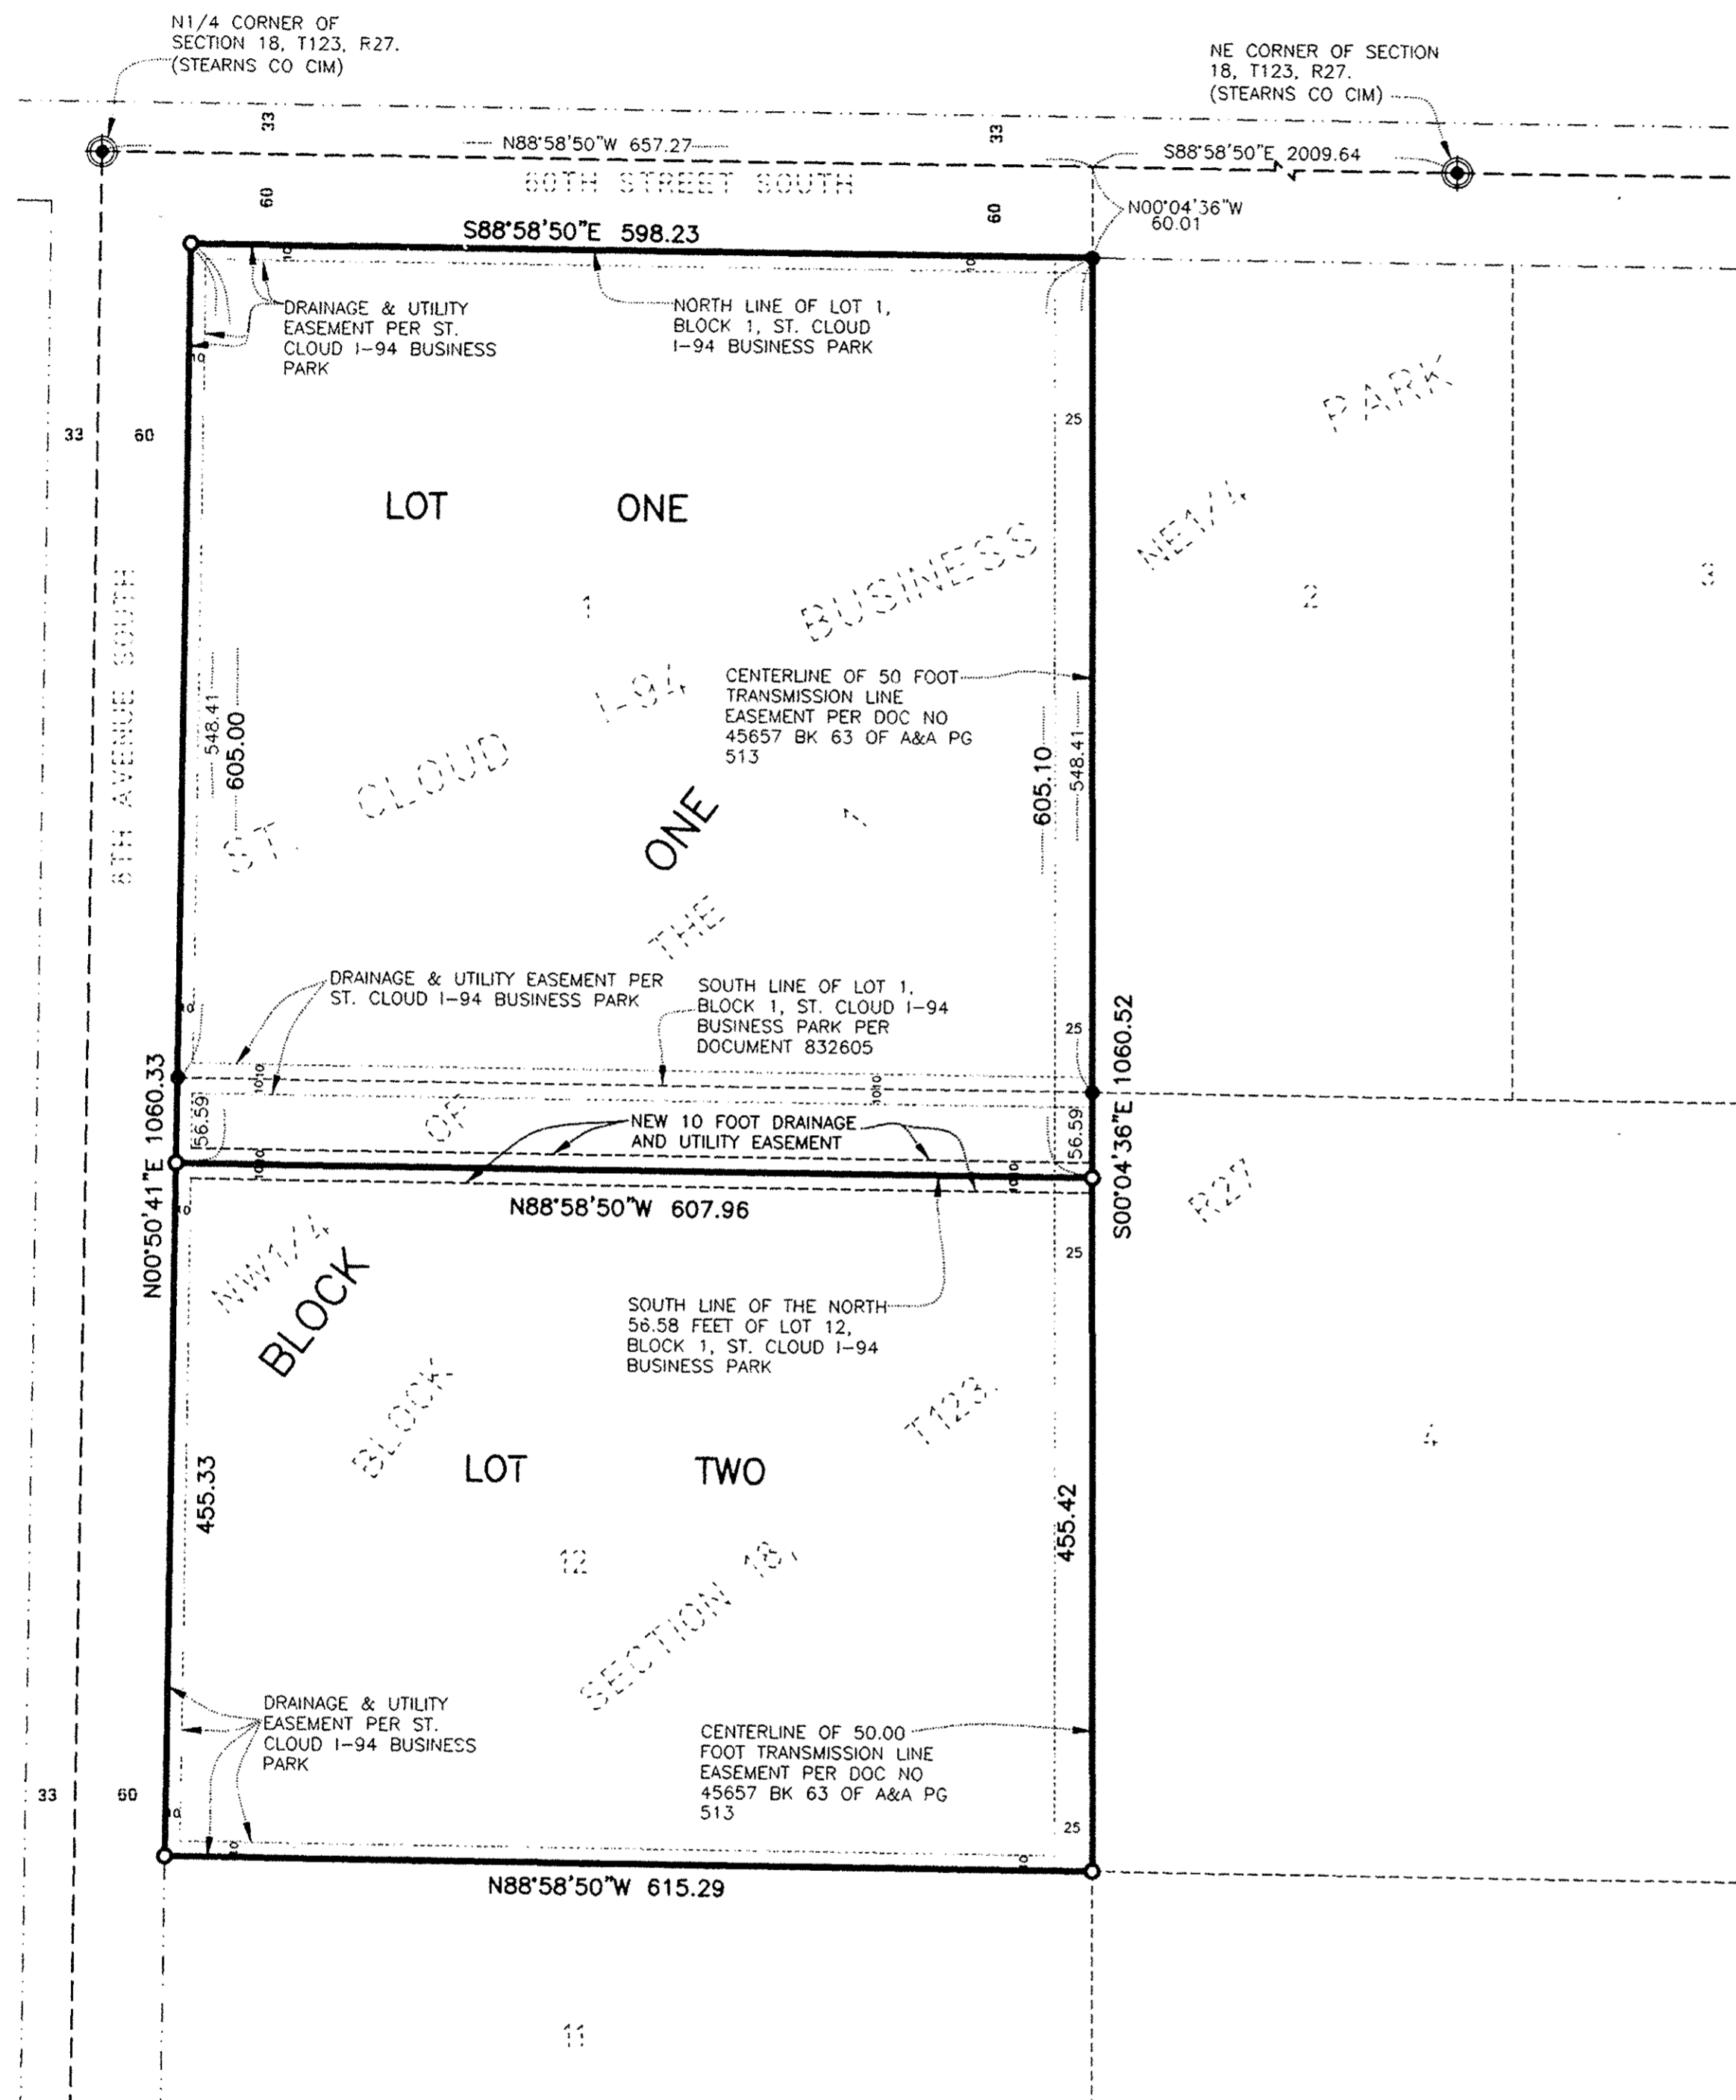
N1/4 CORNER OF SECTION 18, T123, R27. (STEARNS CO CIM)

NE CORNER OF SECTION 18, T123, R27. (STEARNS CO CIM)

33

33

N88°58'50"W 657.27

S88°58'50"E 2009.64

60TH STREET SOUTH

60

60

N00°04'36"W 60.01

S88°58'50"E 598.23

DRAINAGE & UTILITY EASEMENT PER ST. CLOUD I-94 BUSINESS PARK

NORTH LINE OF LOT 1, BLOCK 1, ST. CLOUD I-94 BUSINESS PARK

25

33

60

PARK

LOT ONE

NE1/4

BUSINESS

2

3

1

8TH AVENUE SOUTH

CENTERLINE OF 50 FOOT TRANSMISSION LINE EASEMENT PER DOC NO 45657 BK 63 OF A&A PG 513

I-94

548.41

605.00

ST. CLOUD

605.10

548.41

ONE

THE

DRAINAGE & UTILITY EASEMENT PER ST. CLOUD I-94 BUSINESS PARK

SOUTH LINE OF LOT 1, BLOCK 1, ST. CLOUD I-94 BUSINESS PARK PER DOCUMENT 832605

25

1060.52

N00°50'41"E 1060.33

56.59

OF

NEW 10 FOOT DRAINAGE AND UTILITY EASEMENT

56.59

S00°04'36"E

R27

N88°58'50"W 607.96

25

NW1/4

BLOCK

SOUTH LINE OF THE NORTH 56.58 FEET OF LOT 12, BLOCK 1, ST. CLOUD I-94 BUSINESS PARK

BLOCK

T123,

4

455.33

LOT TWO

455.42

12

SECTION 18,

DRAINAGE & UTILITY EASEMENT PER ST. CLOUD I-94 BUSINESS PARK

CENTERLINE OF 50.00 FOOT TRANSMISSION LINE EASEMENT PER DOC NO 45657 BK 63 OF A&A PG 513

33

60

25

N88°58'50"W 615.29

11